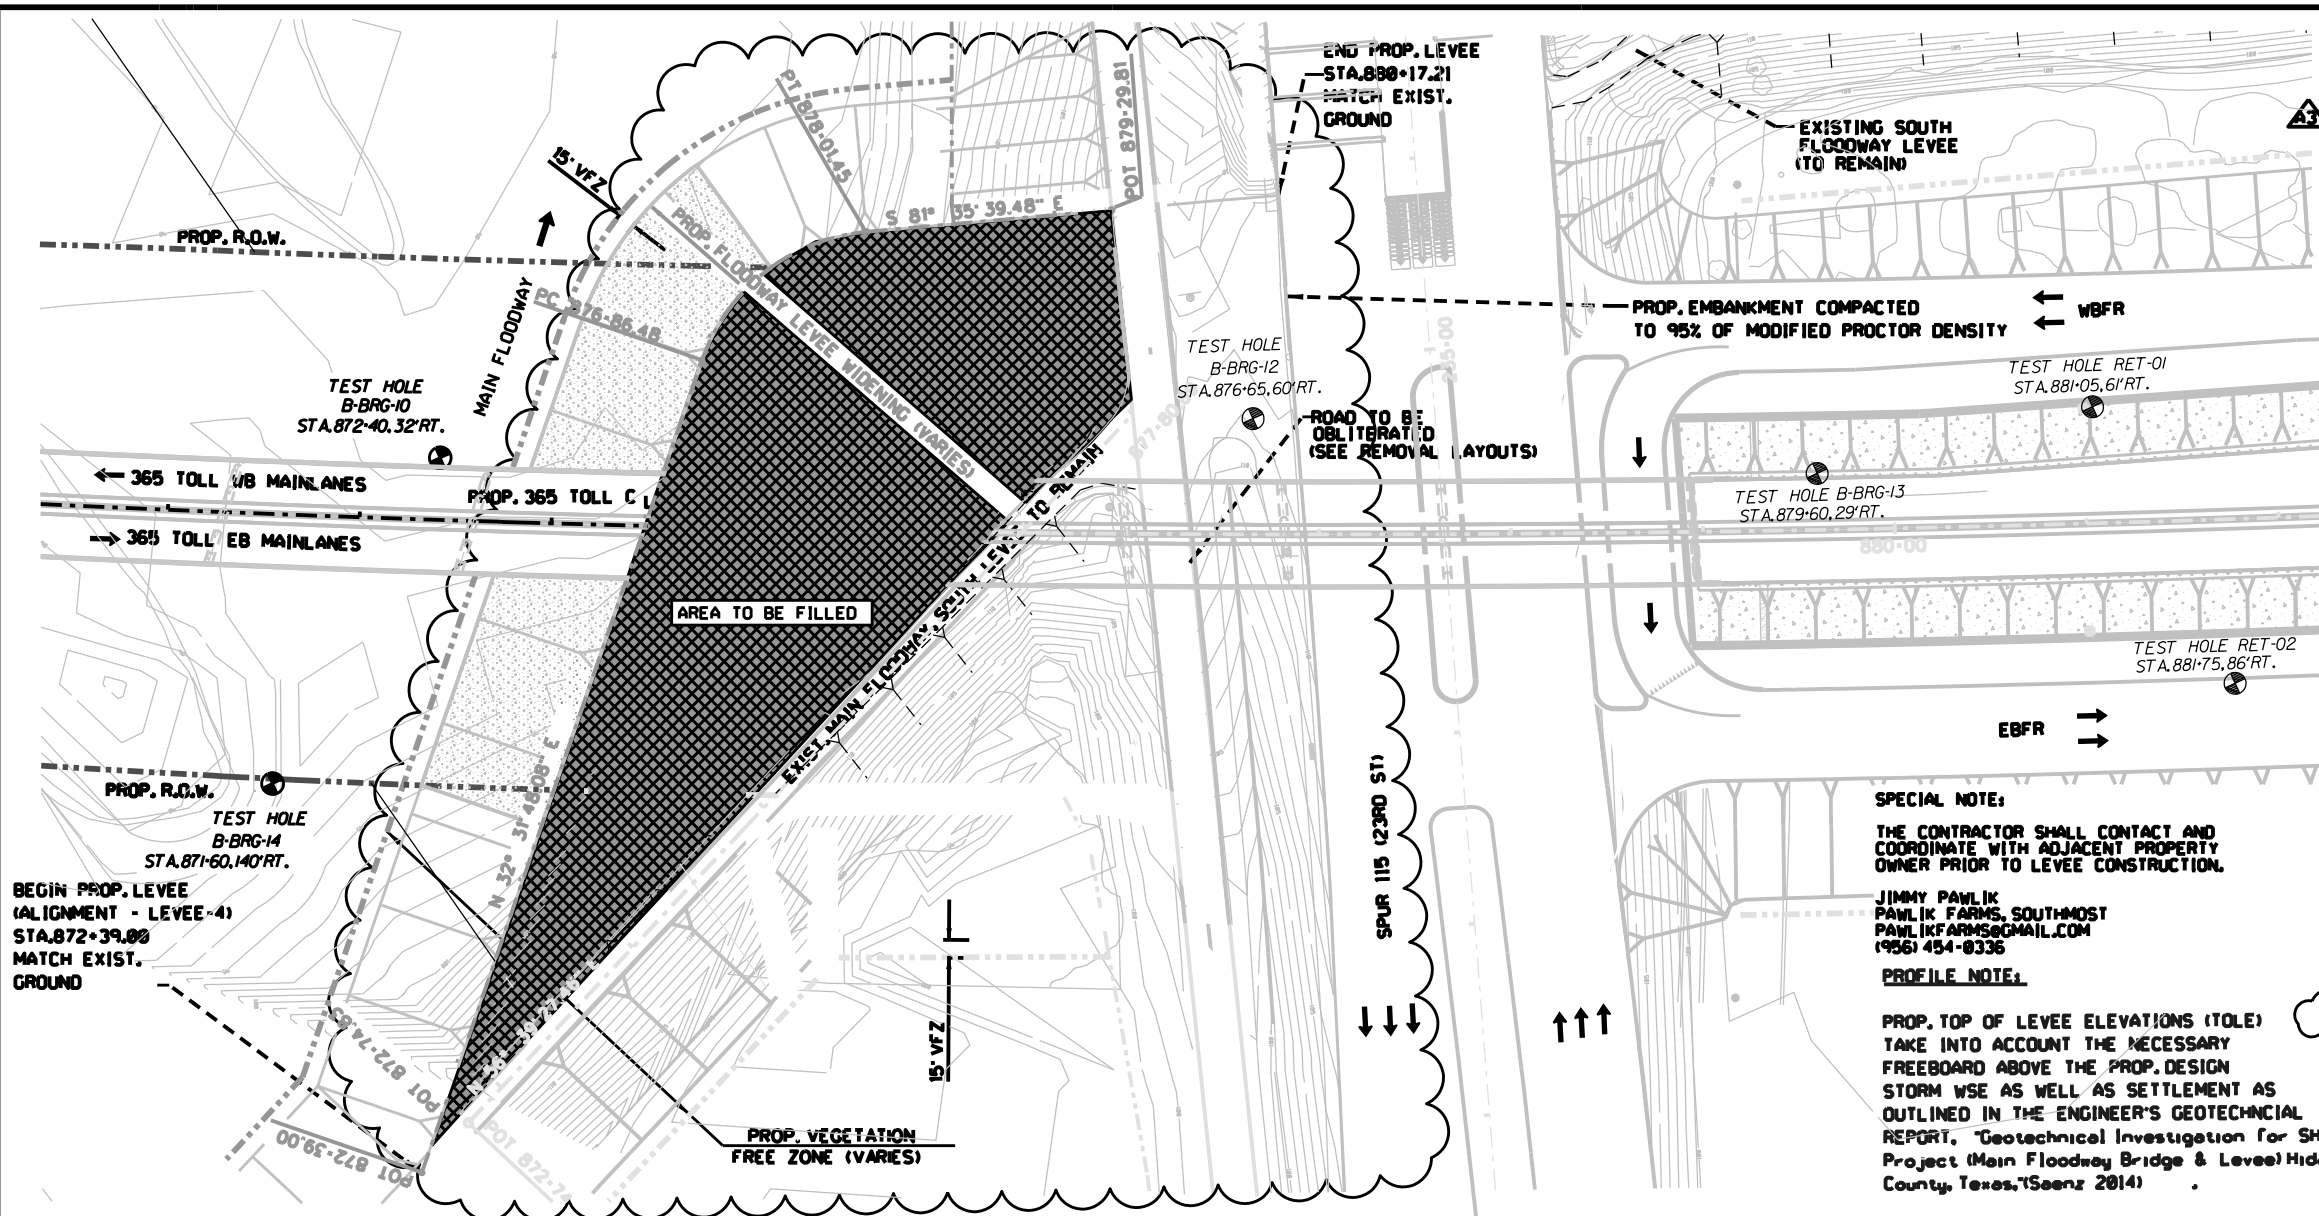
END PROP. LEVEE
STA.880+17.21
MATCH EXIST.
GROUND

EXISTING SOUTH
FLOODWAY LEVEE
(TO REMAIN)

A3

15' VFZ

PI 878+01.45

POT 879+29.81

S 81° 35' 39.48" E

PROP. R.O.W.

PROP. FLOODWAY LEVEE WIDENING (VARIES)

PC 876+86.48

MAIN FLOODWAY

PROP. EMBANKMENT COMPACTED
TO 95% OF MODIFIED PROCTOR DENSITY

WBFR

TEST HOLE
B-BRG-12
STA.876+65.60'RT.

TEST HOLE RET-01
STA.881+05.61'RT.

TEST HOLE
B-BRG-10
STA.872+40.32'RT.

ROAD TO BE
OBLITERATED
(SEE REMOVAL LAYOUTS)

EXIST. MAIN FLOODWAY SOUTH LEVEE TO REMAIN

365 TOLL WB MAINLANES

PROP. 365 TOLL C

TEST HOLE B-BRG-13
STA.879+60.29'RT.

365 TOLL EB MAINLANES

880+00

AREA TO BE FILLED

TEST HOLE RET-02
STA.881+75.86'RT.

EBFR

PROP. R.O.W.

N 32° 37' 48.08" E

TEST HOLE
B-BRG-14
STA.871+60.140'RT.

SPUR 115 (23RD ST)

SPECIAL NOTE:

THE CONTRACTOR SHALL CONTACT AND COORDINATE WITH ADJACENT PROPERTY OWNER PRIOR TO LEVEE CONSTRUCTION.

JIMMY PAWLIK
PAWLIK FARMS, SOUTHMOST
PAWLIKFARMS@GMAIL.COM
(956) 454-0336

BEGIN PROP. LEVEE
(ALIGNMENT - LEVEE-4)
STA.872+39.00
MATCH EXIST.
GROUND

PROFILE NOTE:

PROP. TOP OF LEVEE ELEVATIONS (TOLE) TAKE INTO ACCOUNT THE NECESSARY FREEBOARD ABOVE THE PROP. DESIGN STORM WSE AS WELL AS SETTLEMENT AS OUTLINED IN THE ENGINEER'S GEOTECHNCIAL REPORT, "Geotechnical Investigation for SH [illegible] Project (Main Floodway Bridge & Levee) Hid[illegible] County, Texas,"(Saenz 2014) .

15' VFZ

POT 872+74.63

POT 872+39.00

POT 872+7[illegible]

PROP. VEGETATION
FREE ZONE (VARIES)